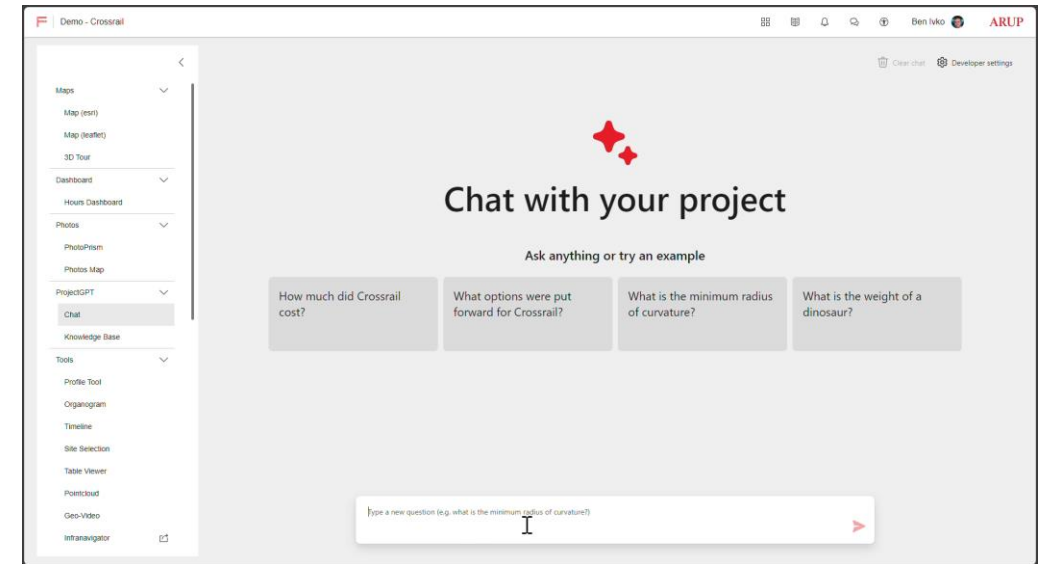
Demo - Crossrail

Ben Ivko

ARUP

Maps
Map (esri)
Map (leaflet)
3D Tour
Dashboard
Hours Dashboard
Photos
PhotoPrism
Photos Map
ProjectGPT
Chat
Knowledge Base
Tools
Profile Tool
Organogram
Timeline
Site Selection
Table Viewer
Pointcloud
Geo-Video
Infranavigator

Clear chat
Developer settings

Chat with your project

Ask anything or try an example

How much did Crossrail cost?

What options were put forward for Crossrail?

What is the minimum radius of curvature?

What is the weight of a dinosaur?

Type a new question (e.g. what is the minimum radius of curvature?)